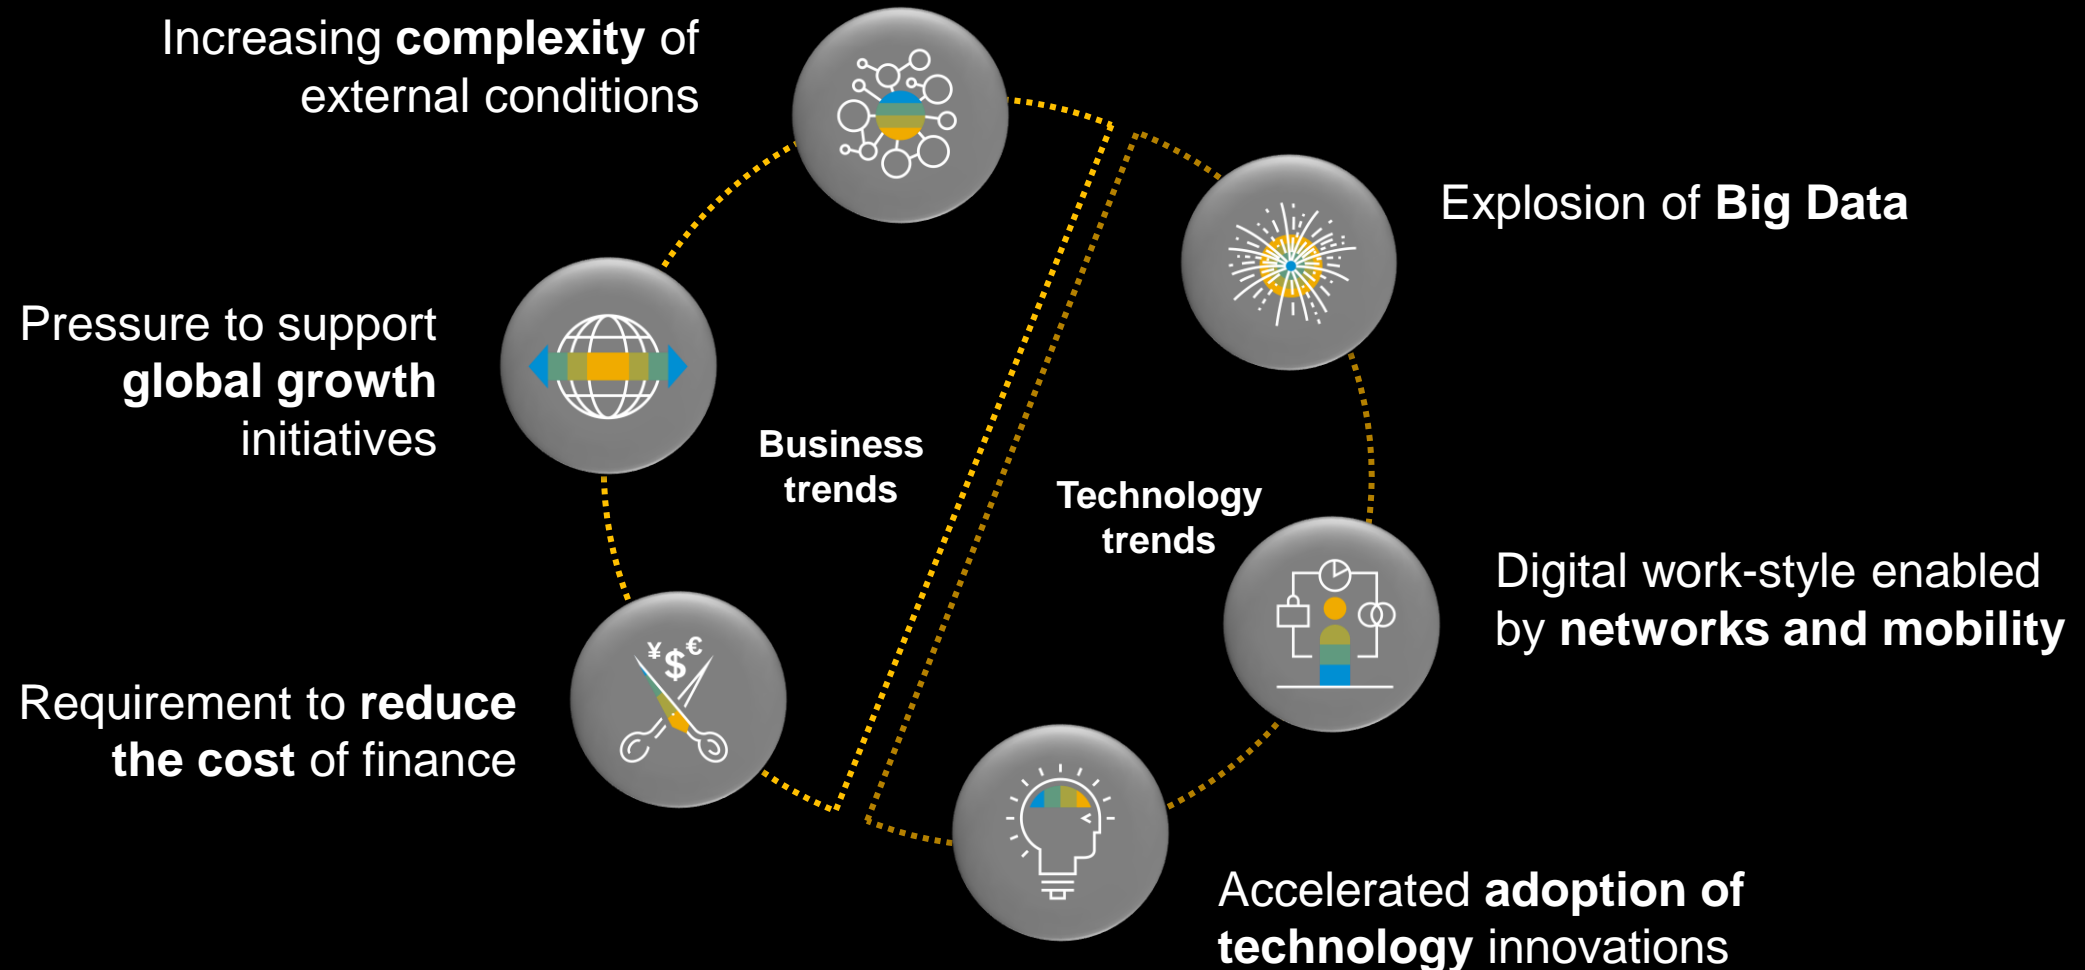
Increasing **complexity** of external conditions

Explosion of **Big Data**

Pressure to support **global growth** initiatives

Business trends

Technology trends

Digital work-style enabled by **networks and mobility**

¥ $ €

Requirement to **reduce the cost** of finance

Accelerated **adoption of technology** innovations